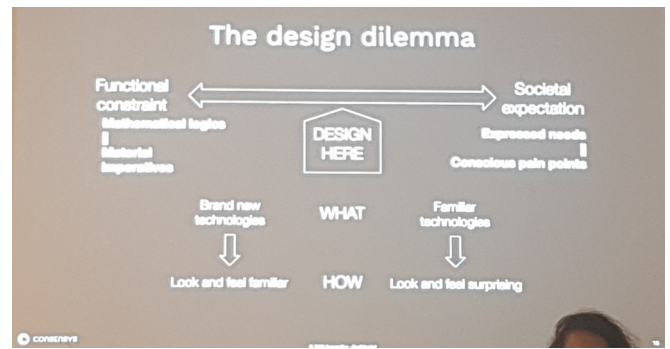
The design dilemma

Functional constraint

Mathematical logics
|
Material imperatives

DESIGN HERE

Societal expectation

Expressed needs
|
Conscious pain points

Brand new technologies

WHAT

Familiar technologies

Look and feel familiar

HOW

Look and feel surprising

CONSTRUYE

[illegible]